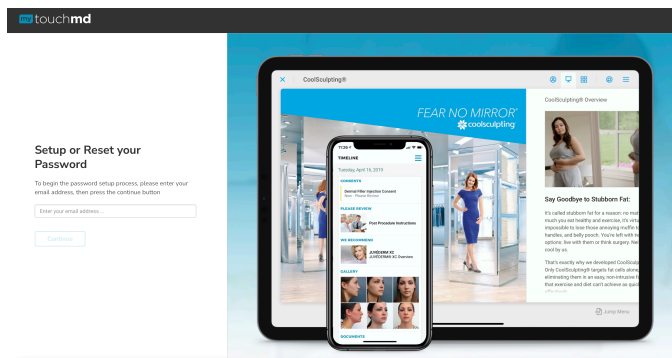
my touchmd

Setup or Reset your Password

To begin the password setup process, please enter your email address, then press the continue button

Enter your email address...

Continue

CoolSculpting®

FEAR NO MIRROR®
coolsculpting

CoolSculpting® Overview

Say Goodbye to Stubborn Fat:

It's called stubborn fat for a reason: no mat much you eat healthy and exercise, it's virtu impossible to lose those annoying muffin t handles, and belly pooch. You're left with tw options: live with them or think surgery. Ne cool by us.

That's exactly why we developed CoolSculp Only CoolSculpting® targets fat cells alone, eliminating them in an easy, non-intrusive fa that exercise and diet can't achieve as quic

Jump Menu

TIMELINE

Tuesday April 16, 2019

CONSENTS

Dermal Filler Injection Consent

PLEASE REVIEW

Post Procedure Instructions

WE RECOMMEND

JUVEDERM XC
JUVEDERM XC Overview

GALLERY

DOCUMENTS